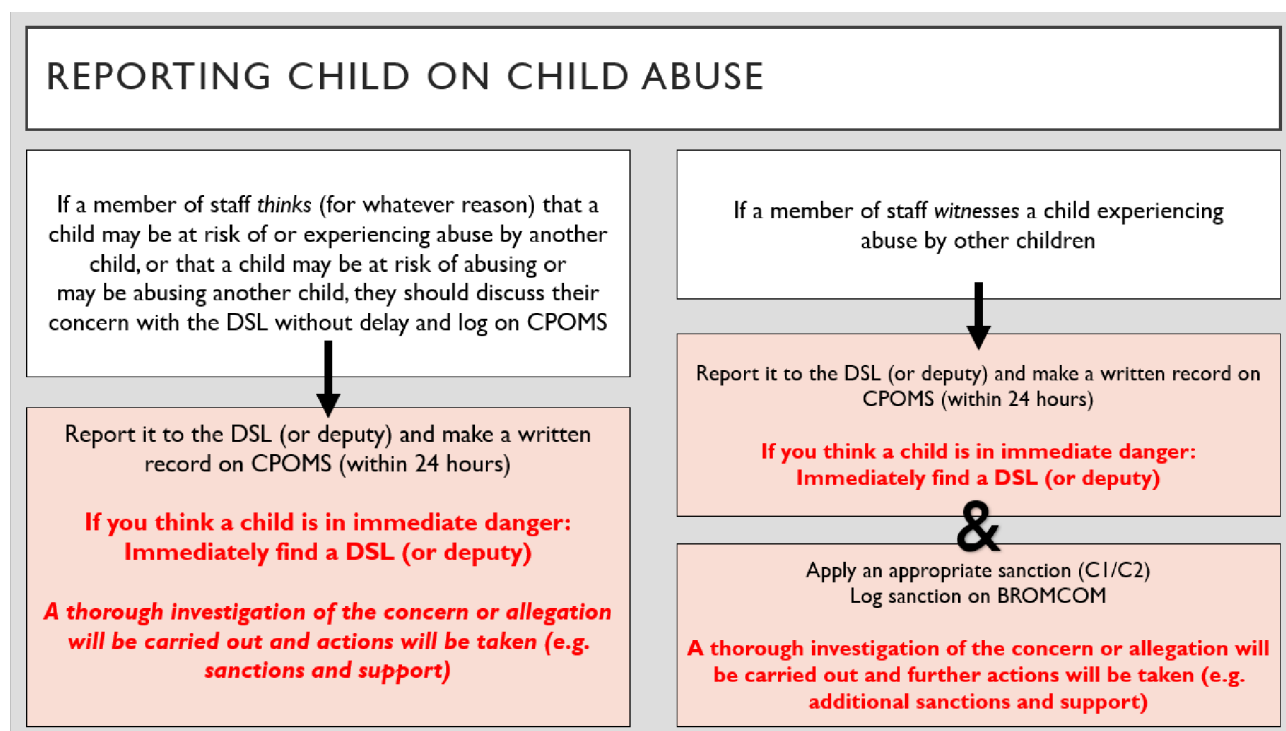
REPORTING CHILD ON CHILD ABUSE

If a member of staff thinks (for whatever reason) that a child may be at risk of or experiencing abuse by another child, or that a child may be at risk of abusing or may be abusing another child, they should discuss their concern with the DSL without delay and log on CPOMS

Report it to the DSL (or deputy) and make a written record on CPOMS (within 24 hours)

If you think a child is in immediate danger: Immediately find a DSL (or deputy)

A thorough investigation of the concern or allegation will be carried out and actions will be taken (e.g. sanctions and support)

If a member of staff witnesses a child experiencing abuse by other children

Report it to the DSL (or deputy) and make a written record on CPOMS (within 24 hours)

If you think a child is in immediate danger: Immediately find a DSL (or deputy)

&

Apply an appropriate sanction (C1/C2)
Log sanction on BROMCOM

A thorough investigation of the concern or allegation will be carried out and further actions will be taken (e.g. additional sanctions and support)